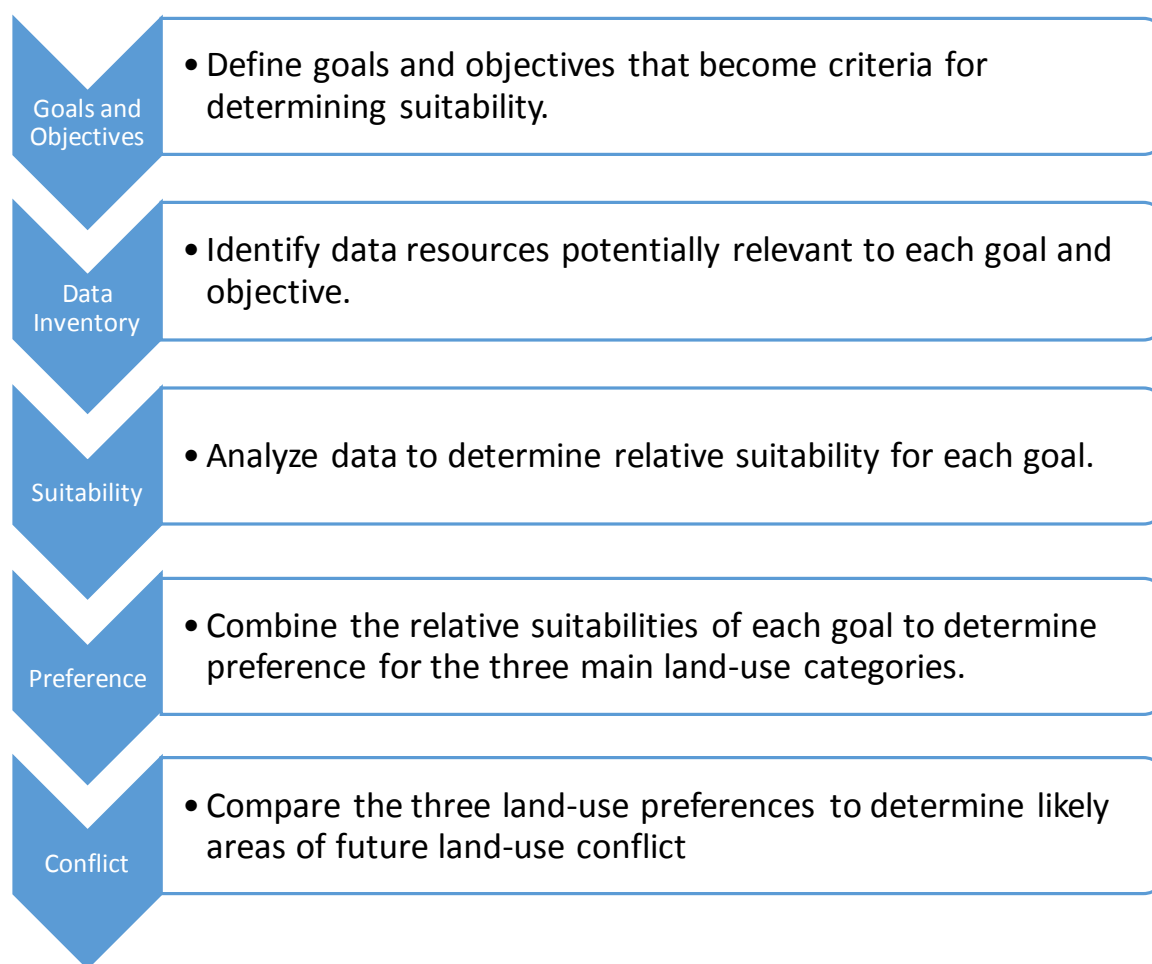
Goals and Objectives

• Define goals and objectives that become criteria for determining suitability.

Data Inventory

• Identify data resources potentially relevant to each goal and objective.

Suitability

• Analyze data to determine relative suitability for each goal.

Preference

• Combine the relative suitabilities of each goal to determine preference for the three main land-use categories.

Conflict

• Compare the three land-use preferences to determine likely areas of future land-use conflict